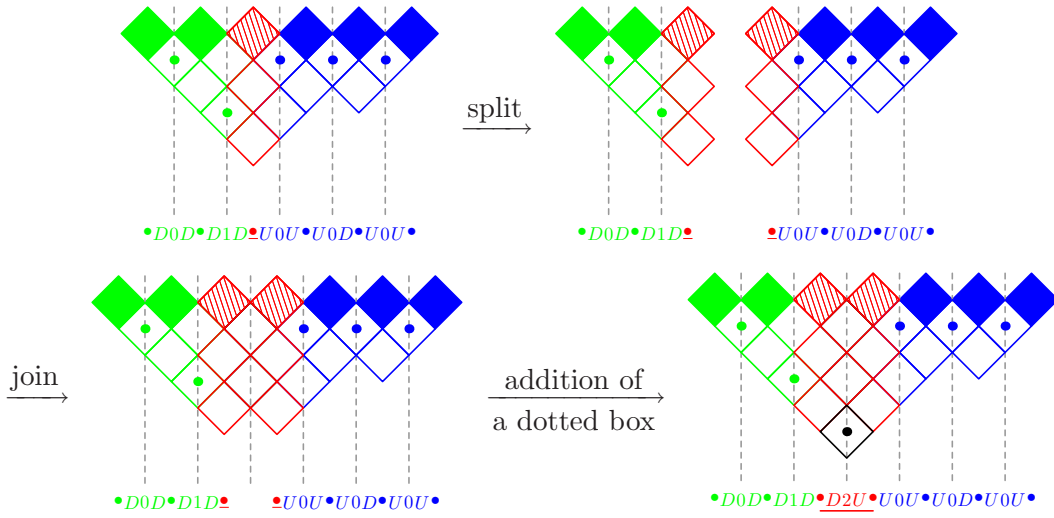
$\bullet D0D\bullet D1D\underline{\bullet}U0U\bullet U0D\bullet U0U\bullet$

split

$\bullet D0D\bullet D1D\underline{\bullet}$ $\underline{\bullet}U0U\bullet U0D\bullet U0U\bullet$

join

$\bullet D0D\bullet D1D\underline{\bullet}$ $\underline{\bullet}U0U\bullet U0D\bullet U0U\bullet$

addition of a dotted box

$\bullet D0D\bullet D1D\underline{\bullet D2U\bullet}U0U\bullet U0D\bullet U0U\bullet$